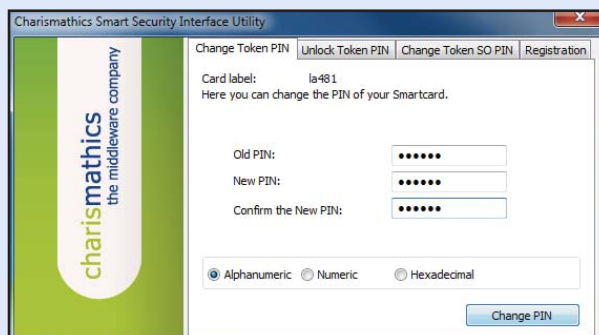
Charismathics Smart Security Interface Utility

charismathics
the middleware company

Change Token PIN | Unlock Token PIN | Change Token SO PIN | Registration

Card label: la481
Here you can change the PIN of your Smartcard.

Old PIN: ••••••
New PIN: ••••••
Confirm the New PIN: ••••••

Alphanumeric Numeric Hexadecimal

Change PIN